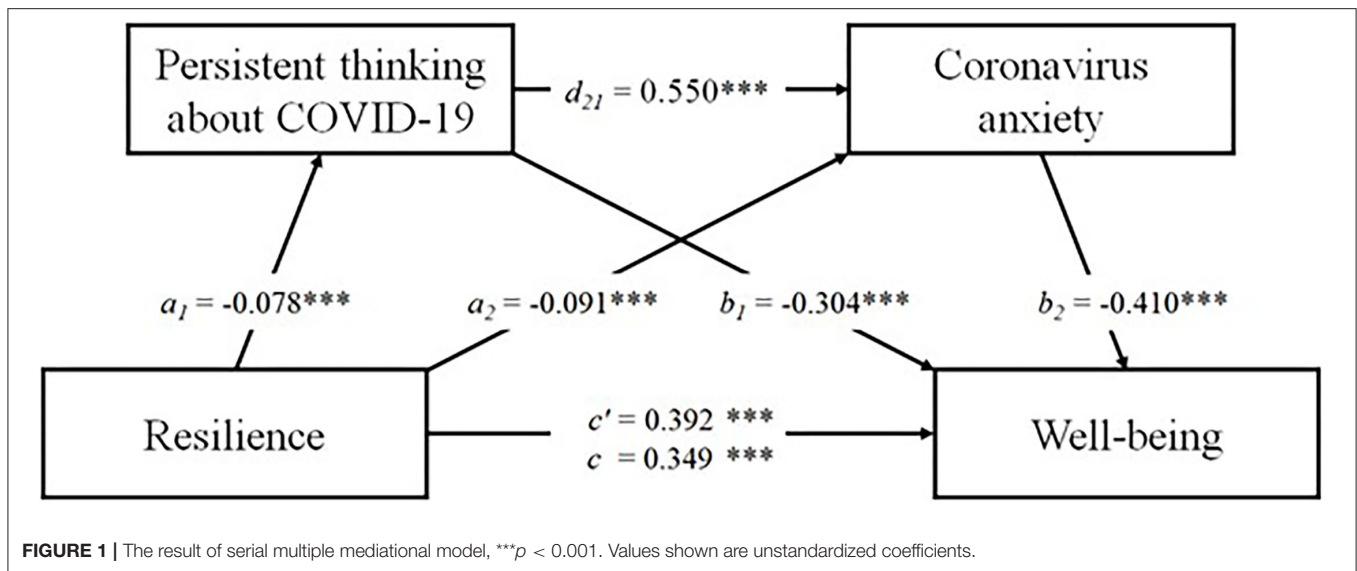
Persistent thinking about COVID-19

$d_{21}$ = 0.550***

Coronavirus anxiety

$a_1$ = -0.078***

$a_2$ = -0.091***

$b_1$ = -0.304***

$b_2$ = -0.410***

Resilience

$c'$ = 0.392 ***
$c$ = 0.349 ***

Well-being

**FIGURE 1 |** The result of serial multiple mediational model, ***$p$ < 0.001. Values shown are unstandardized coefficients.